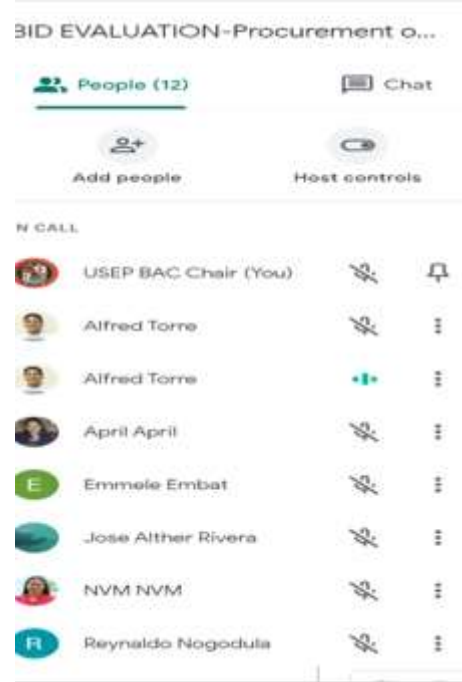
3ID EVALUATION-Procurement o...

People (12)

Chat

Add people

Host controls

N CALL

USEP BAC Chair (You)

Alfred Torre

Alfred Torre

April April

E

Emmele Embat

Jose Alther Rivera

NVM NVM

R

Reynaldo Nogodula